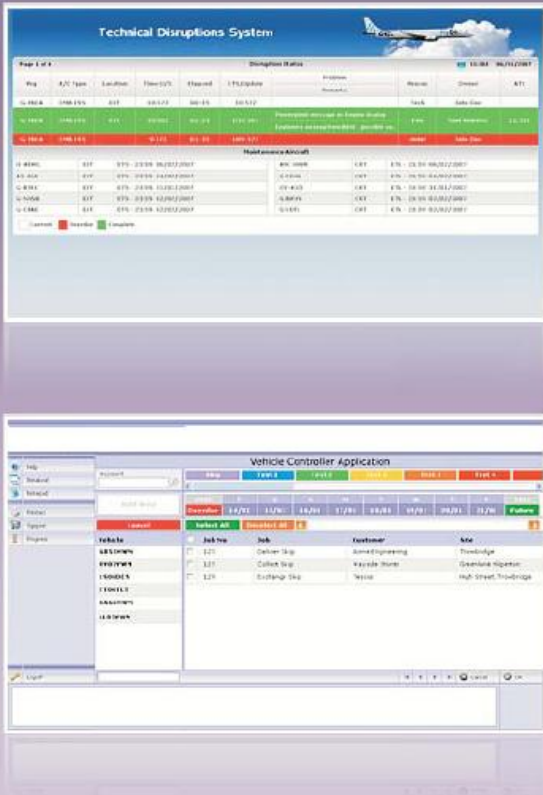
Technical Disruptions System

Page 1 of 1

Disruption Status

15:00 06/11/2007

| Reg | A/C Type | Location | Time U/S | Elapsed | LTS/Update | Problem / Remarks | Reason | Owner | ATI |
|---|---|---|---|---|---|---|---|---|---|
| G-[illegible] | EMB 195 | EXT | 10:57 | 00:55 | 10:57 | | Tech | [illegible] | |
| G-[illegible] | EMB 195 | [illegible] | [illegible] | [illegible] | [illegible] | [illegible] | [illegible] | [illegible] | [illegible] |
| G-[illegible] | EMB 195 | | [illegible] | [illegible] | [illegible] | | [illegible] | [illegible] | |

Maintenance Aircraft

| | | | | | |
|---|---|---|---|---|---|
| G-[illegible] | EXT | ETS - 23:59 06/02/2007 | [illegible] | CRT | ETS - 23:59 06/02/2007 |
| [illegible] | EXT | ETS - 23:59 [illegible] | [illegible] | CRT | ETS - 23:59 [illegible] |
| G-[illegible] | EXT | ETS - 23:59 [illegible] | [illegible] | CRT | ETS - 23:59 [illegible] |
| G-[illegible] | EXT | ETS - 23:59 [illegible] | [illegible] | CRT | ETS - 23:59 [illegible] |
| G-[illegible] | EXT | ETS - 23:59 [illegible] | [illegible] | CRT | ETS - 23:59 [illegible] |

Current Overdue Complete

Vehicle Controller Application

Help
Refresh
Reload
Printer
Signer
Progress

Select All Deselect All

Overdue Future

| | Job No | Job | Customer | Site |
|---|---|---|---|---|
| | 121 | Deliver Skip | Aimed Engineering | Trowbridge |
| | 121 | Collect Skip | Wayside Stores | Greenland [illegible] |
| | 121 | Exchange Skip | Tescos | High Street, Trowbridge |

Vehicle

Cancel

Logoff

Cancel OK